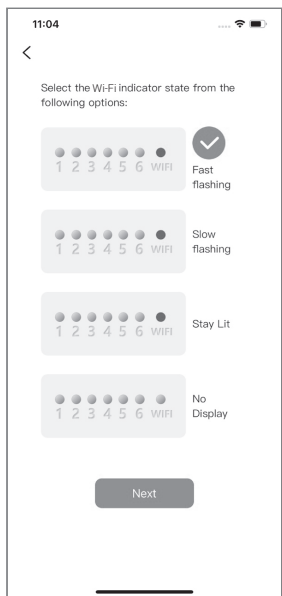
11:04

<

Select the Wi-Fi indicator state from the following options:

1 2 3 4 5 6 WIFI

Fast flashing

1 2 3 4 5 6 WIFI

Slow flashing

1 2 3 4 5 6 WIFI

Stay Lit

1 2 3 4 5 6 WIFI

No Display

Next